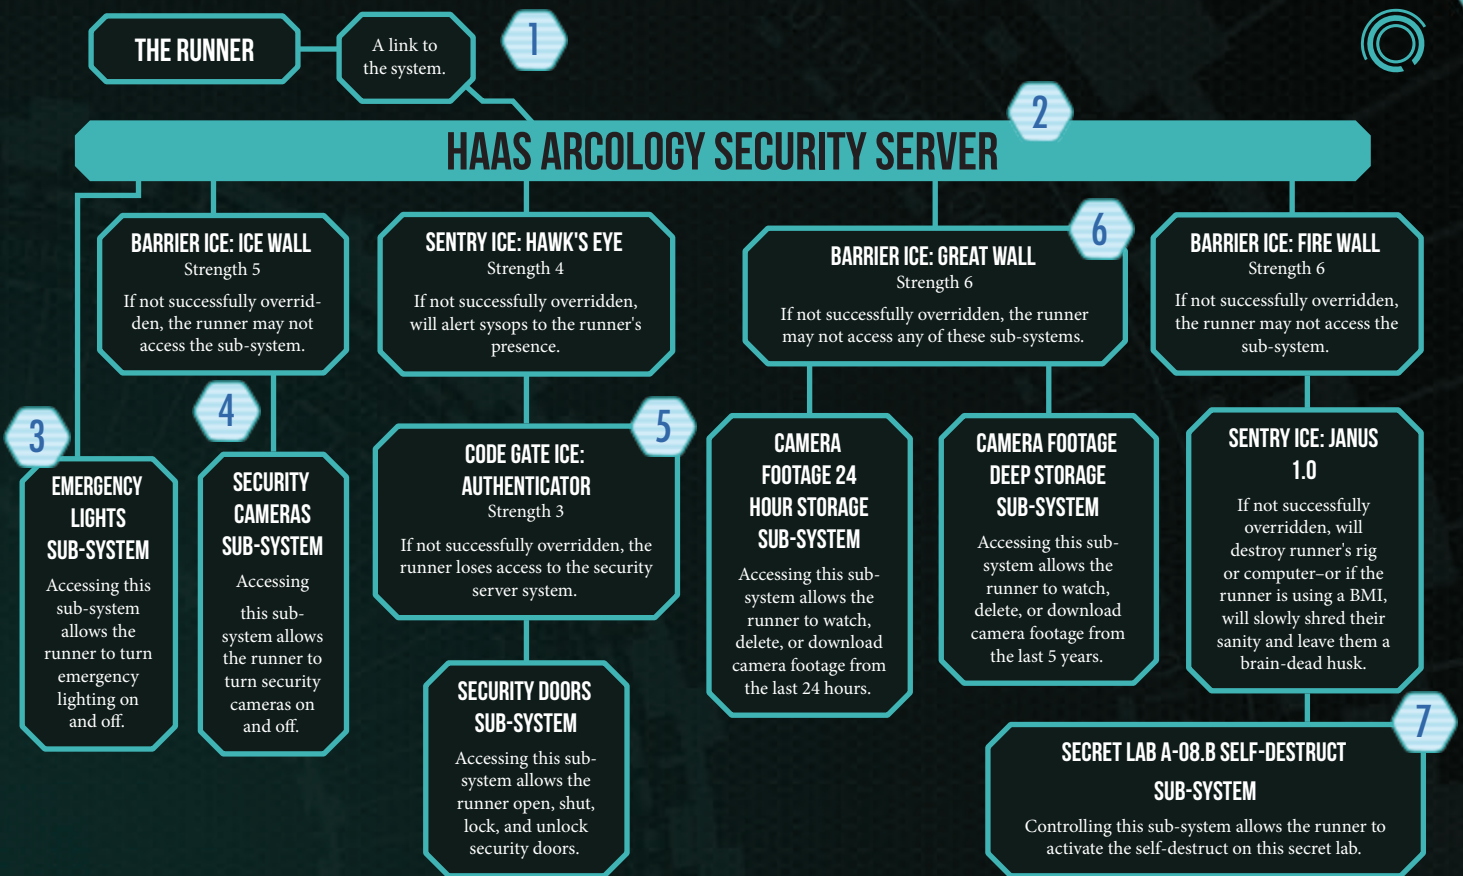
THE RUNNER

A link to the system.

1

2

HAAS ARCOLOGY SECURITY SERVER

BARRIER ICE: ICE WALL
Strength 5
If not successfully overridden, the runner may not access the sub-system.

SENTRY ICE: HAWK'S EYE
Strength 4
If not successfully overridden, will alert sysops to the runner's presence.

6

BARRIER ICE: GREAT WALL
Strength 6
If not successfully overridden, the runner may not access any of these sub-systems.

BARRIER ICE: FIRE WALL
Strength 6
If not successfully overridden, the runner may not access the sub-system.

3

EMERGENCY LIGHTS SUB-SYSTEM
Accessing this sub-system allows the runner to turn emergency lighting on and off.

4

SECURITY CAMERAS SUB-SYSTEM
Accessing this sub-system allows the runner to turn security cameras on and off.

5

CODE GATE ICE: AUTHENTICATOR
Strength 3
If not successfully overridden, the runner loses access to the security server system.

SECURITY DOORS SUB-SYSTEM
Accessing this sub-system allows the runner open, shut, lock, and unlock security doors.

CAMERA FOOTAGE 24 HOUR STORAGE SUB-SYSTEM
Accessing this sub-system allows the runner to watch, delete, or download camera footage from the last 24 hours.

CAMERA FOOTAGE DEEP STORAGE SUB-SYSTEM
Accessing this sub-system allows the runner to watch, delete, or download camera footage from the last 5 years.

SENTRY ICE: JANUS 1.0
If not successfully overridden, will destroy runner's rig or computer–or if the runner is using a BMI, will slowly shred their sanity and leave them a brain-dead husk.

7

SECRET LAB A-08.B SELF-DESTRUCT SUB-SYSTEM
Controlling this sub-system allows the runner to activate the self-destruct on this secret lab.